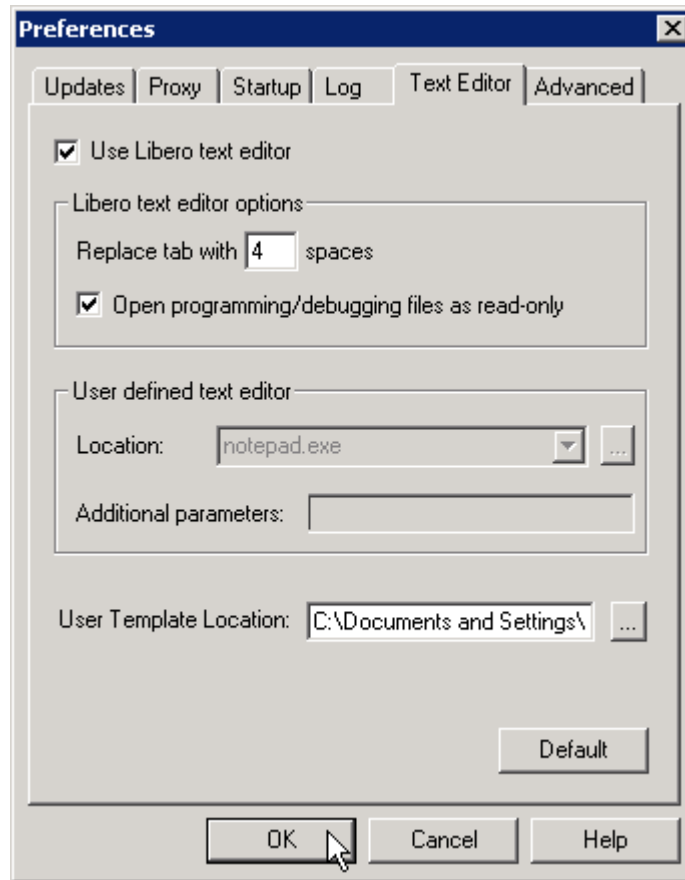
Preferences

Updates | Proxy | Startup | Log | Text Editor | Advanced

Use Libero text editor

Libero text editor options

Replace tab with 4 spaces

Open programming/debugging files as read-only

User defined text editor

Location: notepad.exe ...

Additional parameters:

User Template Location: C:\Documents and Settings\ ...

Default

OK Cancel Help